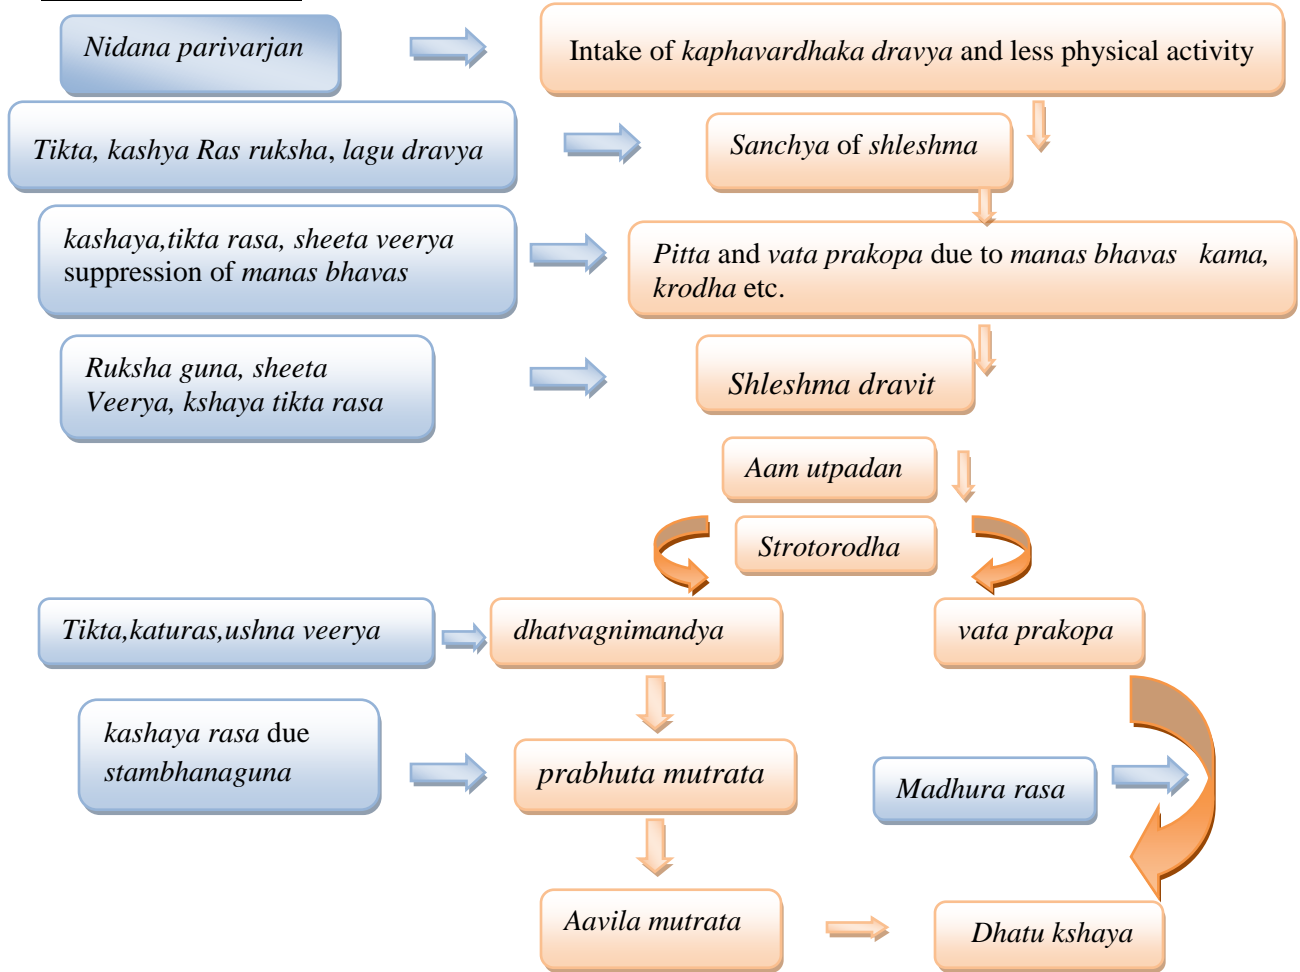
Nidana parivarjan

Intake of kaphavardhaka dravya and less physical activity

Tikta, kashya Ras ruksha, lagu dravya

Sanchya of shleshma

kashaya,tikta rasa, sheeta veerya suppression of manas bhavas

Pitta and vata prakopa due to manas bhavas kama, krodha etc.

Ruksha guna, sheeta Veerya, kshaya tikta rasa

Shleshma dravit

Aam utpadan

Strotorodha

Tikta,katuras,ushna veerya

dhatvagnimandya

vata prakopa

kashaya rasa due stambhanaguna

prabhuta mutrata

Madhura rasa

Aavila mutrata

Dhatu kshaya